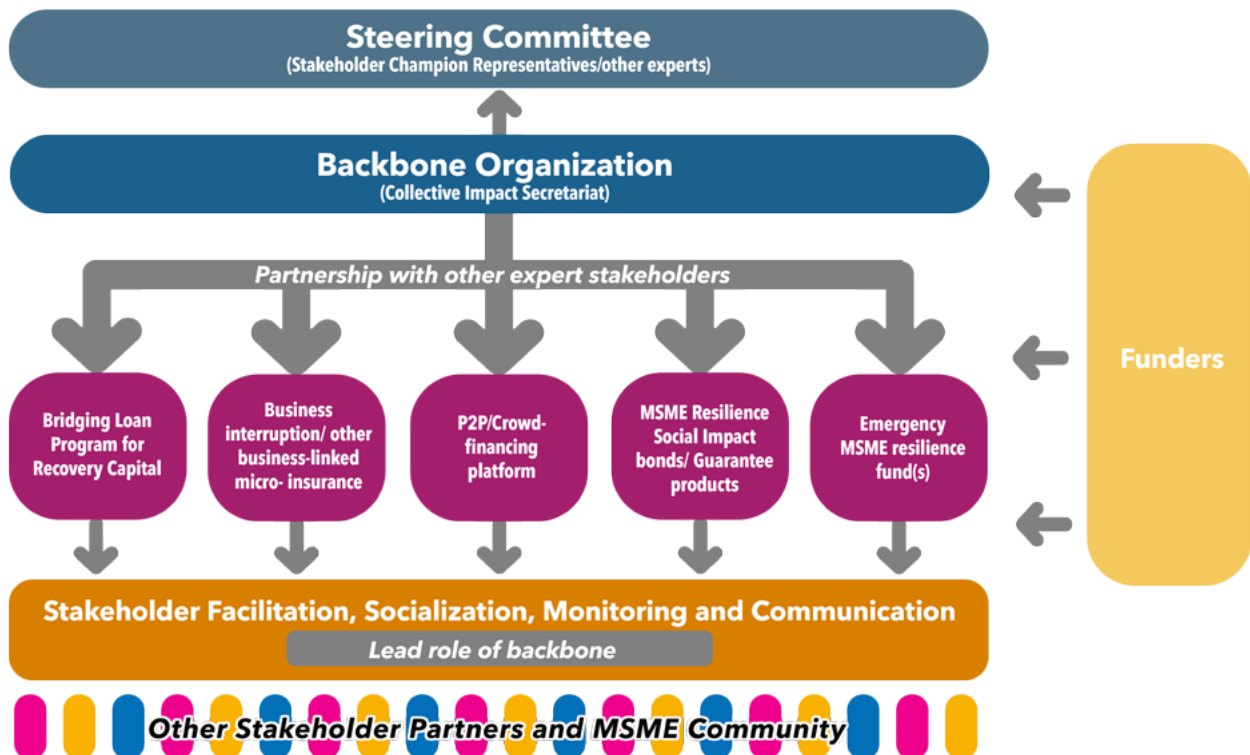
Steering Committee
(Stakeholder Champion Representatives/other experts)

Backbone Organization
(Collective Impact Secretariat)

Partnership with other expert stakeholders

Bridging Loan Program for Recovery Capital

Business interruption/ other business-linked micro- insurance

P2P/Crowd-financing platform

MSME Resilience Social Impact bonds/ Guarantee products

Emergency MSME resilience fund(s)

Funders

Stakeholder Facilitation, Socialization, Monitoring and Communication
Lead role of backbone

Other Stakeholder Partners and MSME Community